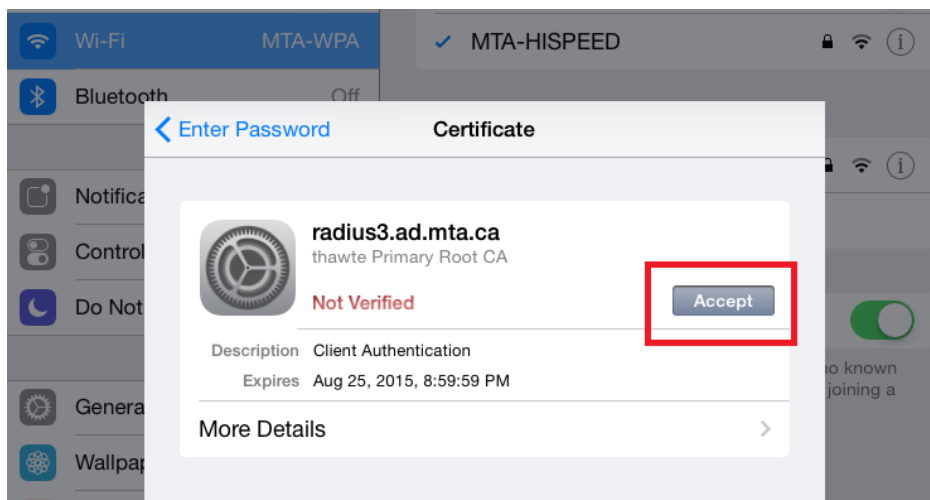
Wi-Fi MTA-WPA

Bluetooth Off

Notifica

Control

Do Not

Genera

Wallpap

✓ MTA-HISPEED

o known
joining a

< Enter Password

Certificate

radius3.ad.mta.ca
thawte Primary Root CA

Not Verified

Accept

Description Client Authentication

Expires Aug 25, 2015, 8:59:59 PM

More Details